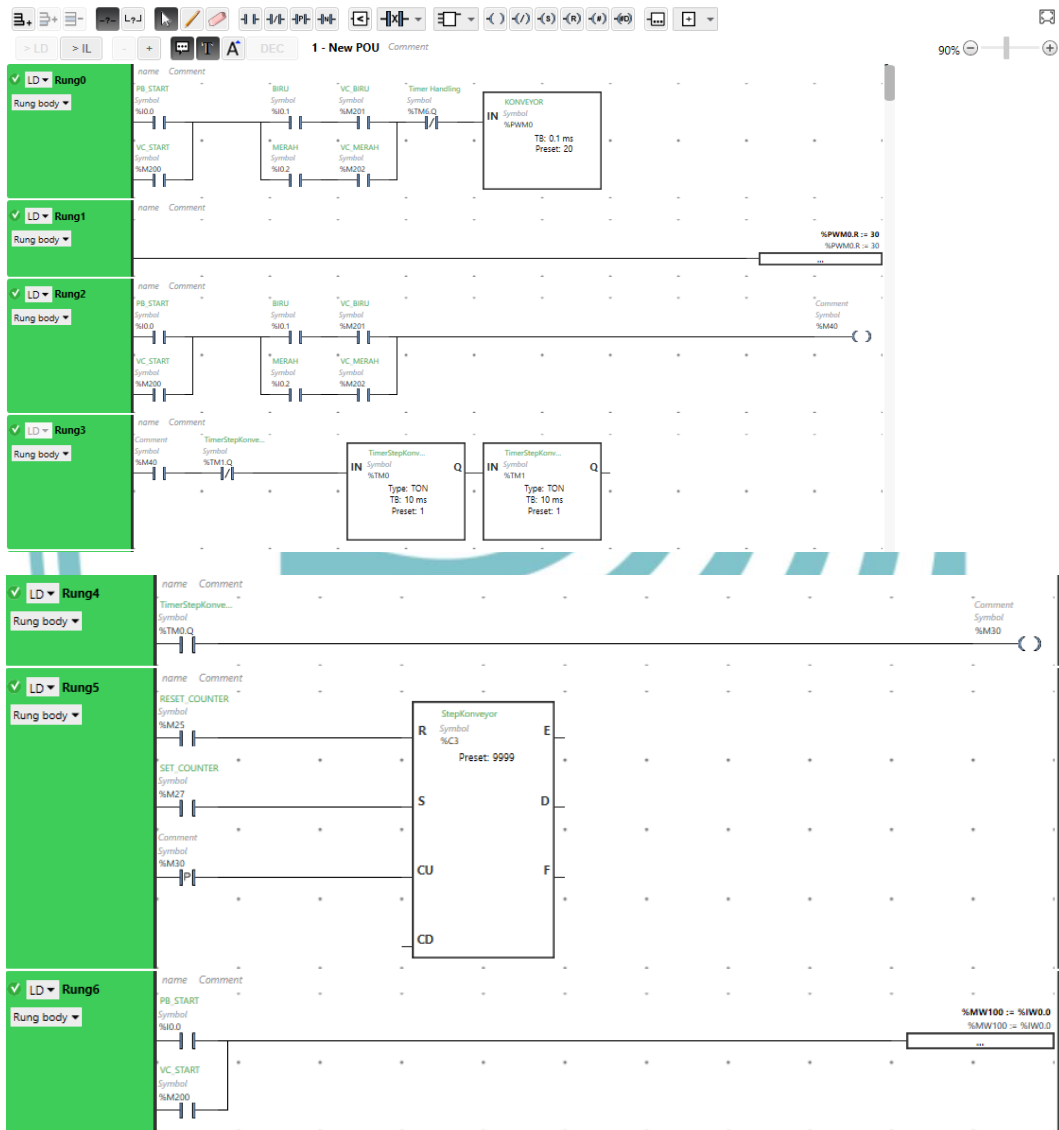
> LD  > IL  -  +  DEC  1 - New POU  Comment  90%

LD Rung0
Rung body
name Comment
PB_START Symbol %I0.0
VC_START Symbol %M200
BIRU Symbol %I0.1
MERAH Symbol %I0.2
VC_BIRU Symbol %M201
VC_MERAH Symbol %M202
Timer Handling Symbol %TM6.Q
IN KONVEYOR Symbol %PWM0
TB: 0.1 ms
Preset: 20

LD Rung1
Rung body
name Comment
%PWM0.R := 30
%PWM0.R := 30
...

LD Rung2
Rung body
name Comment
PB_START Symbol %I0.0
VC_START Symbol %M200
BIRU Symbol %I0.1
MERAH Symbol %I0.2
VC_BIRU Symbol %M201
VC_MERAH Symbol %M202
Comment Symbol %M40

LD Rung3
Rung body
name Comment
Comment Symbol %M40
TimerStepKonve... Symbol %TM1.Q
IN TimerStepKonv... Symbol %TM0 Q
Type: TON
TB: 10 ms
Preset: 1
IN TimerStepKonv... Symbol %TM1 Q
Type: TON
TB: 10 ms
Preset: 1

LD Rung4
Rung body
name Comment
TimerStepKonve... Symbol %TM0.Q
Comment Symbol %M30

LD Rung5
Rung body
name Comment
RESET_COUNTER Symbol %M25
SET_COUNTER Symbol %M27
Comment Symbol %M30
P
StepKonveyor Symbol %C3
R E
Preset: 9999
S D
CU F
CD

LD Rung6
Rung body
name Comment
PB_START Symbol %I0.0
VC_START Symbol %M200
%MW100 := %IW0.0
%MW100 := %IW0.0
...